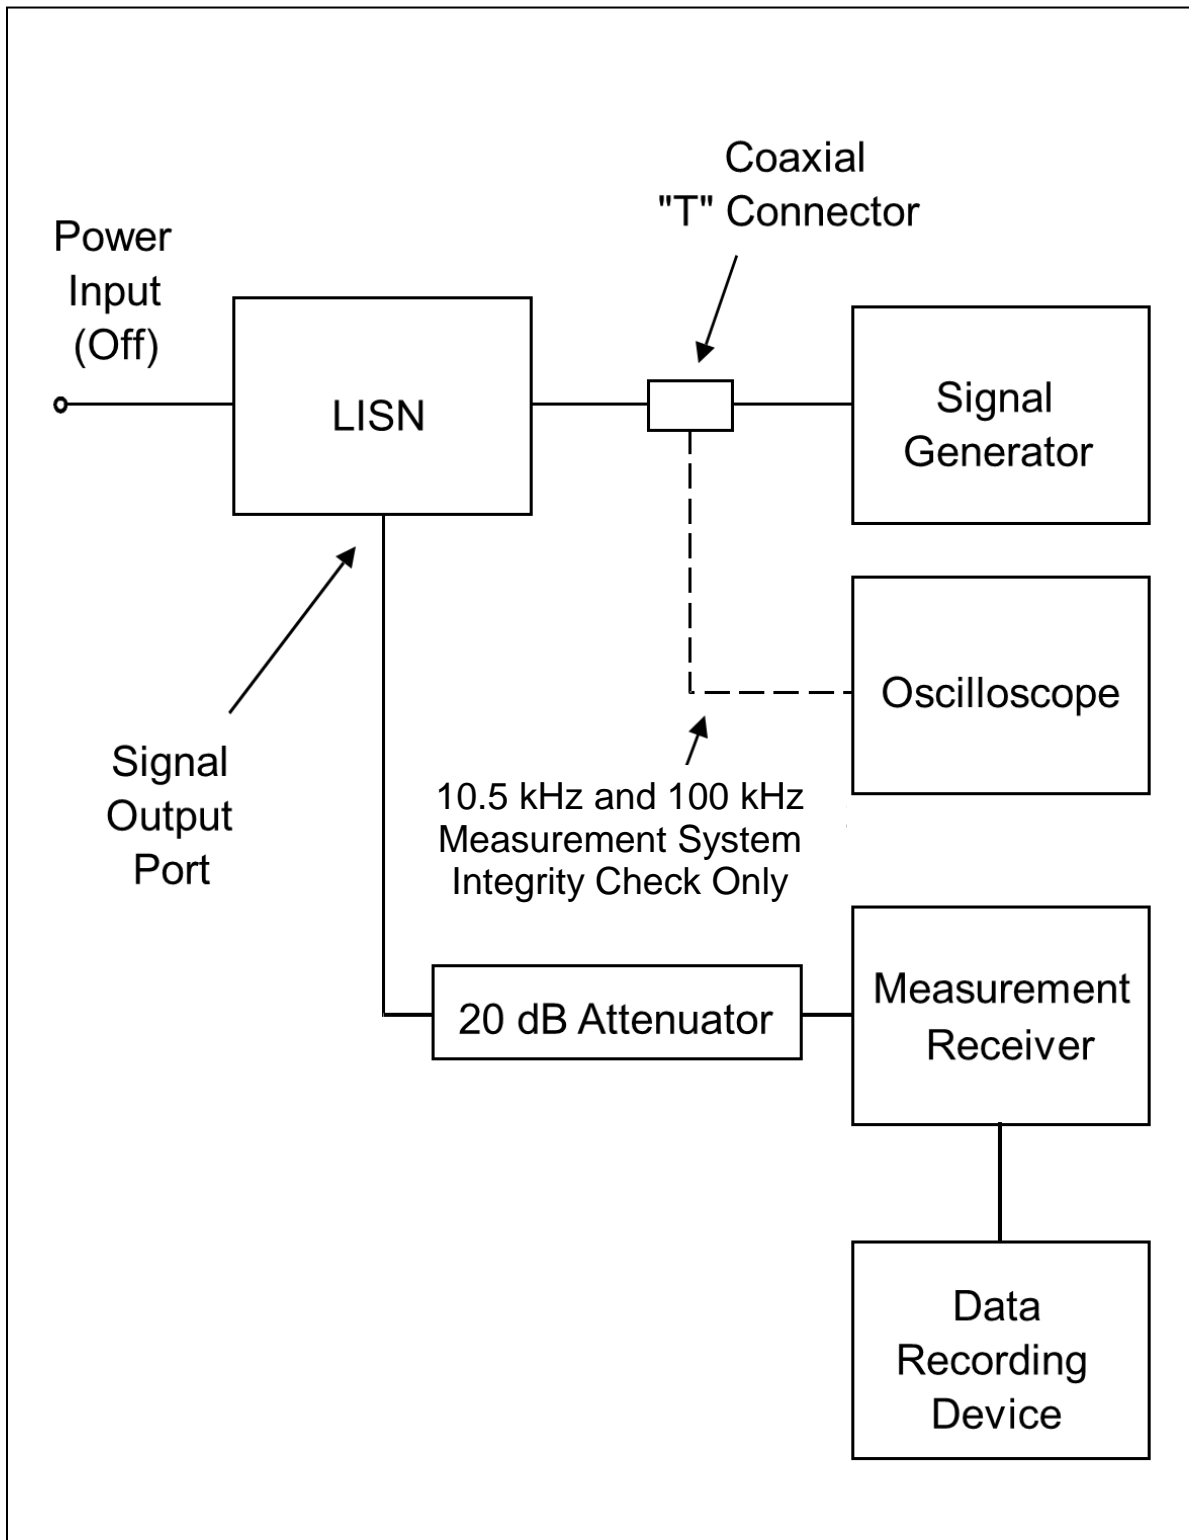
Coaxial "T" Connector

Power Input (Off)

LISN

Signal Generator

Oscilloscope

10.5 kHz and 100 kHz Measurement System Integrity Check Only

Signal Output Port

20 dB Attenuator

Measurement Receiver

Data Recording Device